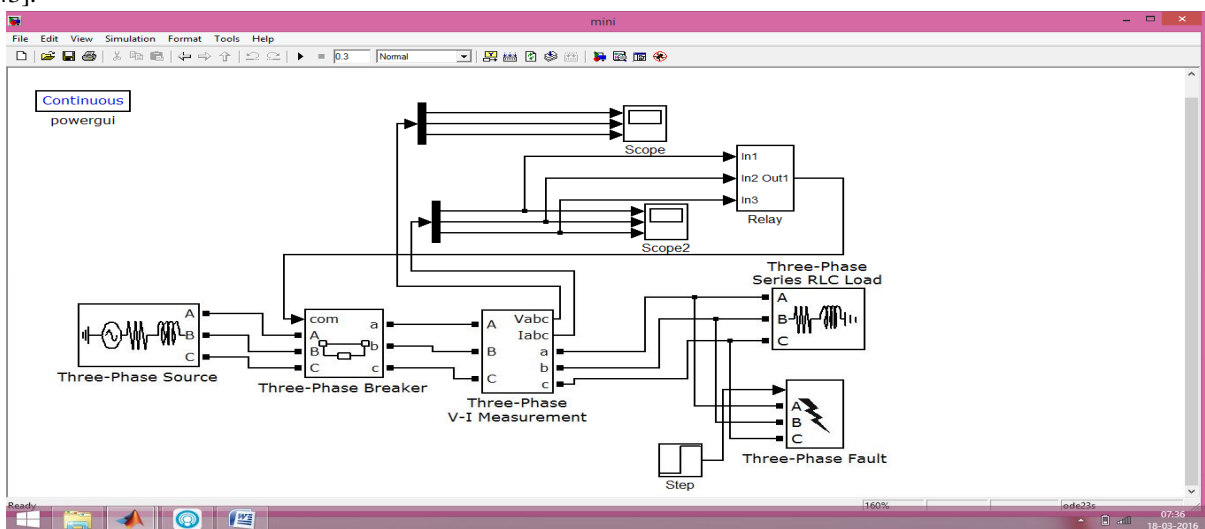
mini

File Edit View Simulation Format Tools Help

0.3 Normal

Continuous
powergui

Scope

In1
In2 Out1
In3
Relay

Scope2

Three-Phase
Series RLC Load
A
B
C

A
B
C
Three-Phase Source

com
A a
B b
C c
Three-Phase Breaker

A Vabc
Iabc
B a
b
C c
Three-Phase
V-I Measurement

A
B
C
Three-Phase Fault

Step

Ready 160% ode23s

07:36
18-03-2016